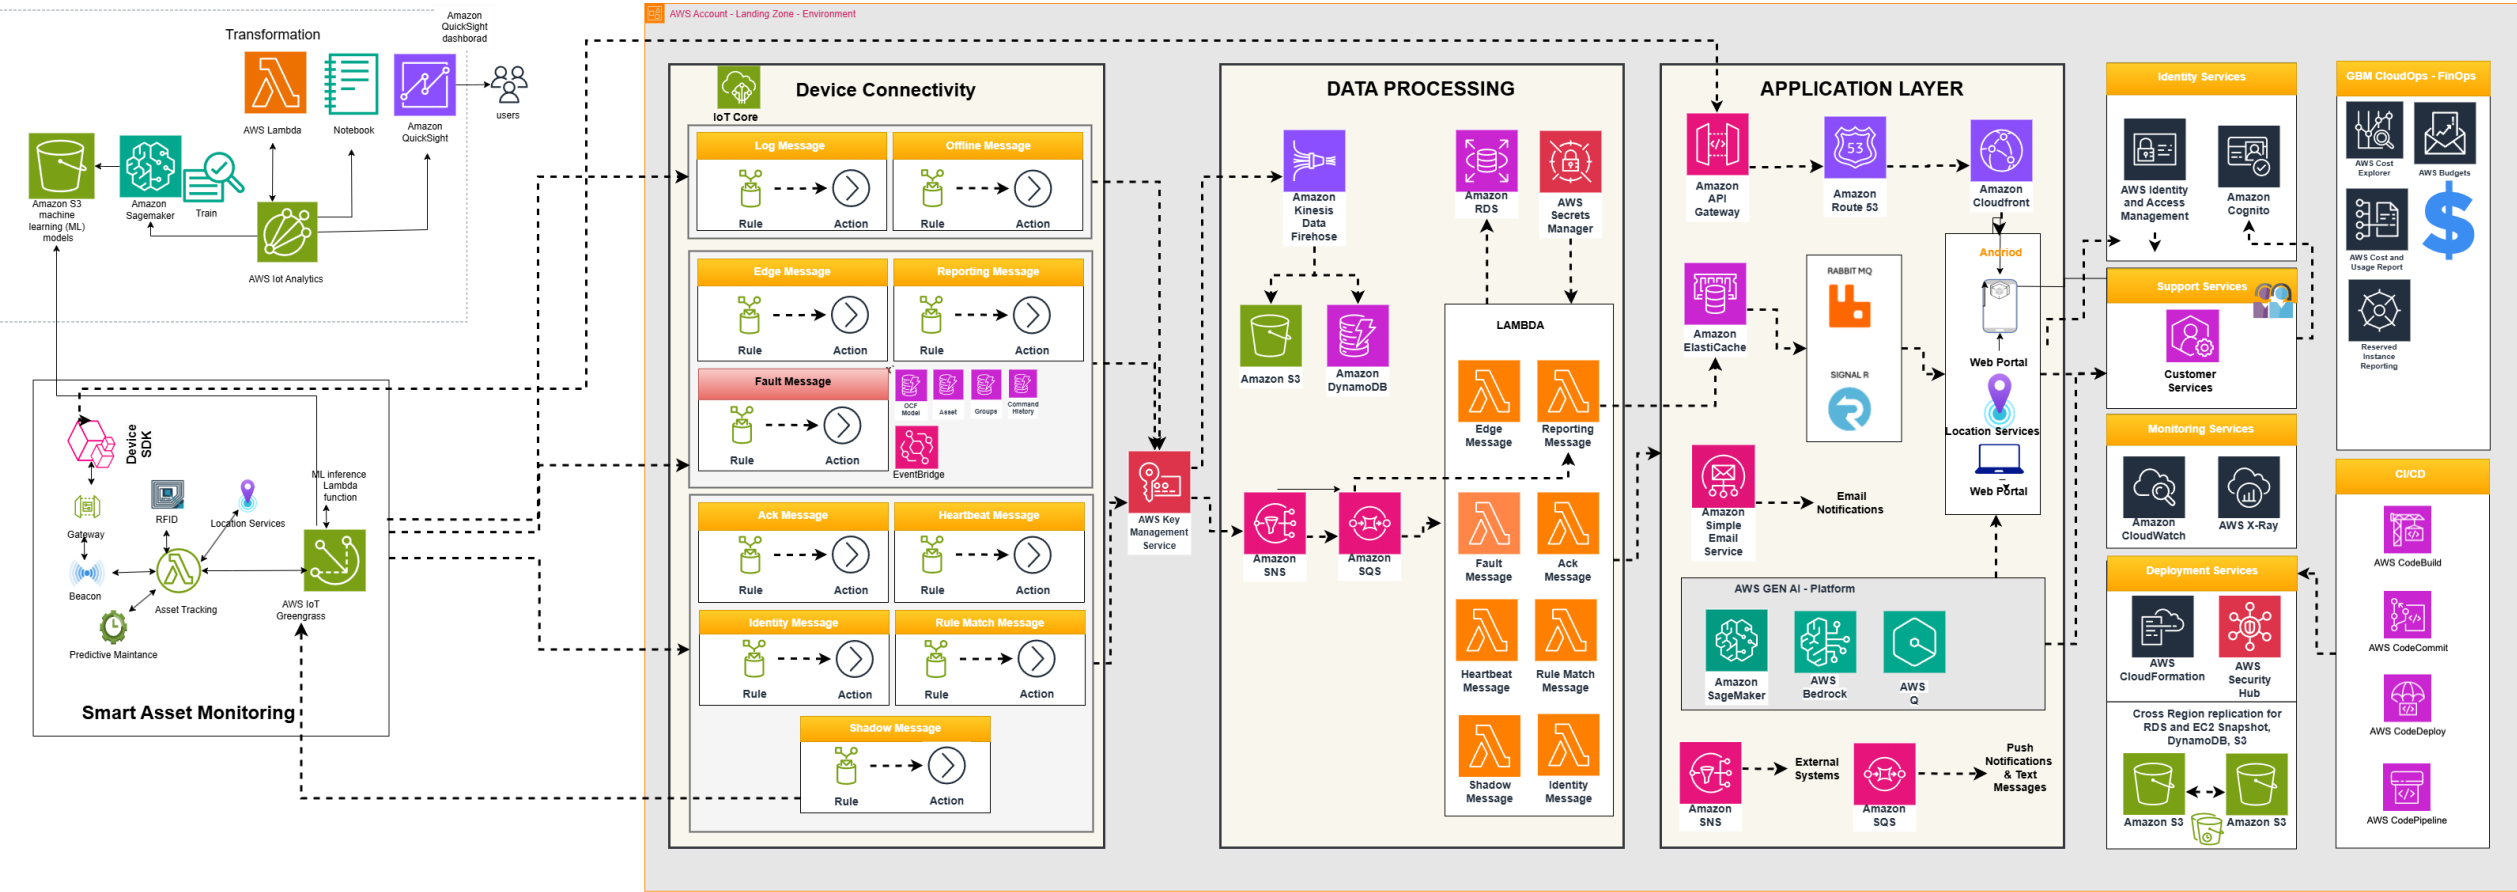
Transformation

Amazon QuickSight dashborad

AWS Lambda
Notebook
Amazon QuickSight
users
Amazon S3 machine learning (ML) models
Amazon Sagemaker
Train
AWS Iot Analytics

AWS Account - Landing Zone - Environment

IoT Core
Device Connectivity

Log Message
Rule
Action
Offline Message
Rule
Action
Edge Message
Rule
Action
Reporting Message
Rule
Action
Fault Message
Rule
Action
OCF Model
Asset
Groups
Command History
EventBridge
Ack Message
Rule
Action
Heartbeat Message
Rule
Action
Identity Message
Rule
Action
Rule Match Message
Rule
Action
Shadow Message
Rule
Action

AWS Key Management Service

DATA PROCESSING
Amazon Kinesis Data Firehose
Amazon RDS
AWS Secrets Manager
Amazon S3
Amazon DynamoDB
LAMBDA
Edge Message
Reporting Message
Fault Message
Ack Message
Heartbeat Message
Rule Match Message
Shadow Message
Identity Message
Amazon SNS
Amazon SQS

APPLICATION LAYER
Amazon API Gateway
Amazon Route 53
Amazon Cloudfront
Amazon ElastiCache
RABBIT MQ
SIGNAL R
Andriod
Web Portal
Location Services
Web Portal
Amazon Simple Email Service
Email Notifications
AWS GEN AI - Platform
Amazon SageMaker
AWS Bedrock
AWS Q
Amazon SNS
External Systems
Amazon SQS
Push Notifications & Text Messages

Identity Services
AWS Identity and Access Management
Amazon Cognito
Support Services
Customer Services
Monitoring Services
Amazon CloudWatch
AWS X-Ray
Deployment Services
AWS CloudFormation
AWS Security Hub
Cross Region replication for RDS and EC2 Snapshot, DynamoDB, S3
Amazon S3
Amazon S3

GBM CloudOps - FinOps
AWS Cost Explorer
AWS Budgets
AWS Cost and Usage Report
Reserved Instance Reporting

CI/CD
AWS CodeBuild
AWS CodeCommit
AWS CodeDeploy
AWS CodePipeline

Device SDK
Gateway
RFID
Location Services
ML inference Lambda function
Beacon
Asset Tracking
AWS IoT Greengrass
Predictive Maintance
Smart Asset Monitoring